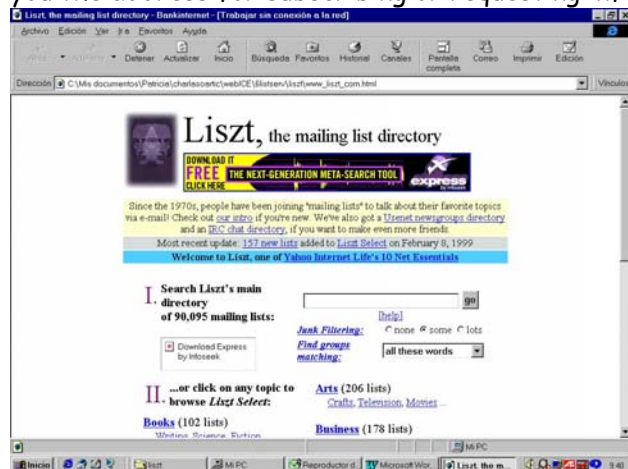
Liszt, the mailing list directory - Bankinternet - [Trabajar sin conexión a la red]

Archivo Edición Ver Ir a Favoritos Ayuda

Atrás Adelante Detener Actualizar Inicio Búsqueda Favoritos Historial Canales Pantalla completa Correo Imprimir Edición

Dirección C:\Mis documentos\Patricia\charlasoartic\webICE\8listserv\liszt\www_liszt_com.html

Vínculos

Liszt, the mailing list directory

DOWNLOAD IT FREE CLICK HERE THE NEXT-GENERATION META-SEARCH TOOL express by infoseek

Since the 1970s, people have been joining "mailing lists" to talk about their favorite topics via e-mail! Check out our intro if you're new. We've also got a Usenet newsgroups directory and an IRC chat directory, if you want to make even more friends.

Most recent update: 157 new lists added to Liszt Select on February 8, 1999

Welcome to Liszt, one of Yahoo Internet Life's 10 Net Essentials

I. Search Liszt's main directory of 90,095 mailing lists:

go

[help]

Junk Filtering: none some lots

Find groups matching: all these words

Download Express by Infoseek

II. ...or click on any topic to browse Liszt Select:

Arts (206 lists)

Crafts, Television, Movies ...

Books (102 lists)

Writing, Science, Fiction

Business (178 lists)

Mi PC

Inicio Liszt Mi PC Reproductor d... Microsoft Wor... Liszt, the m...